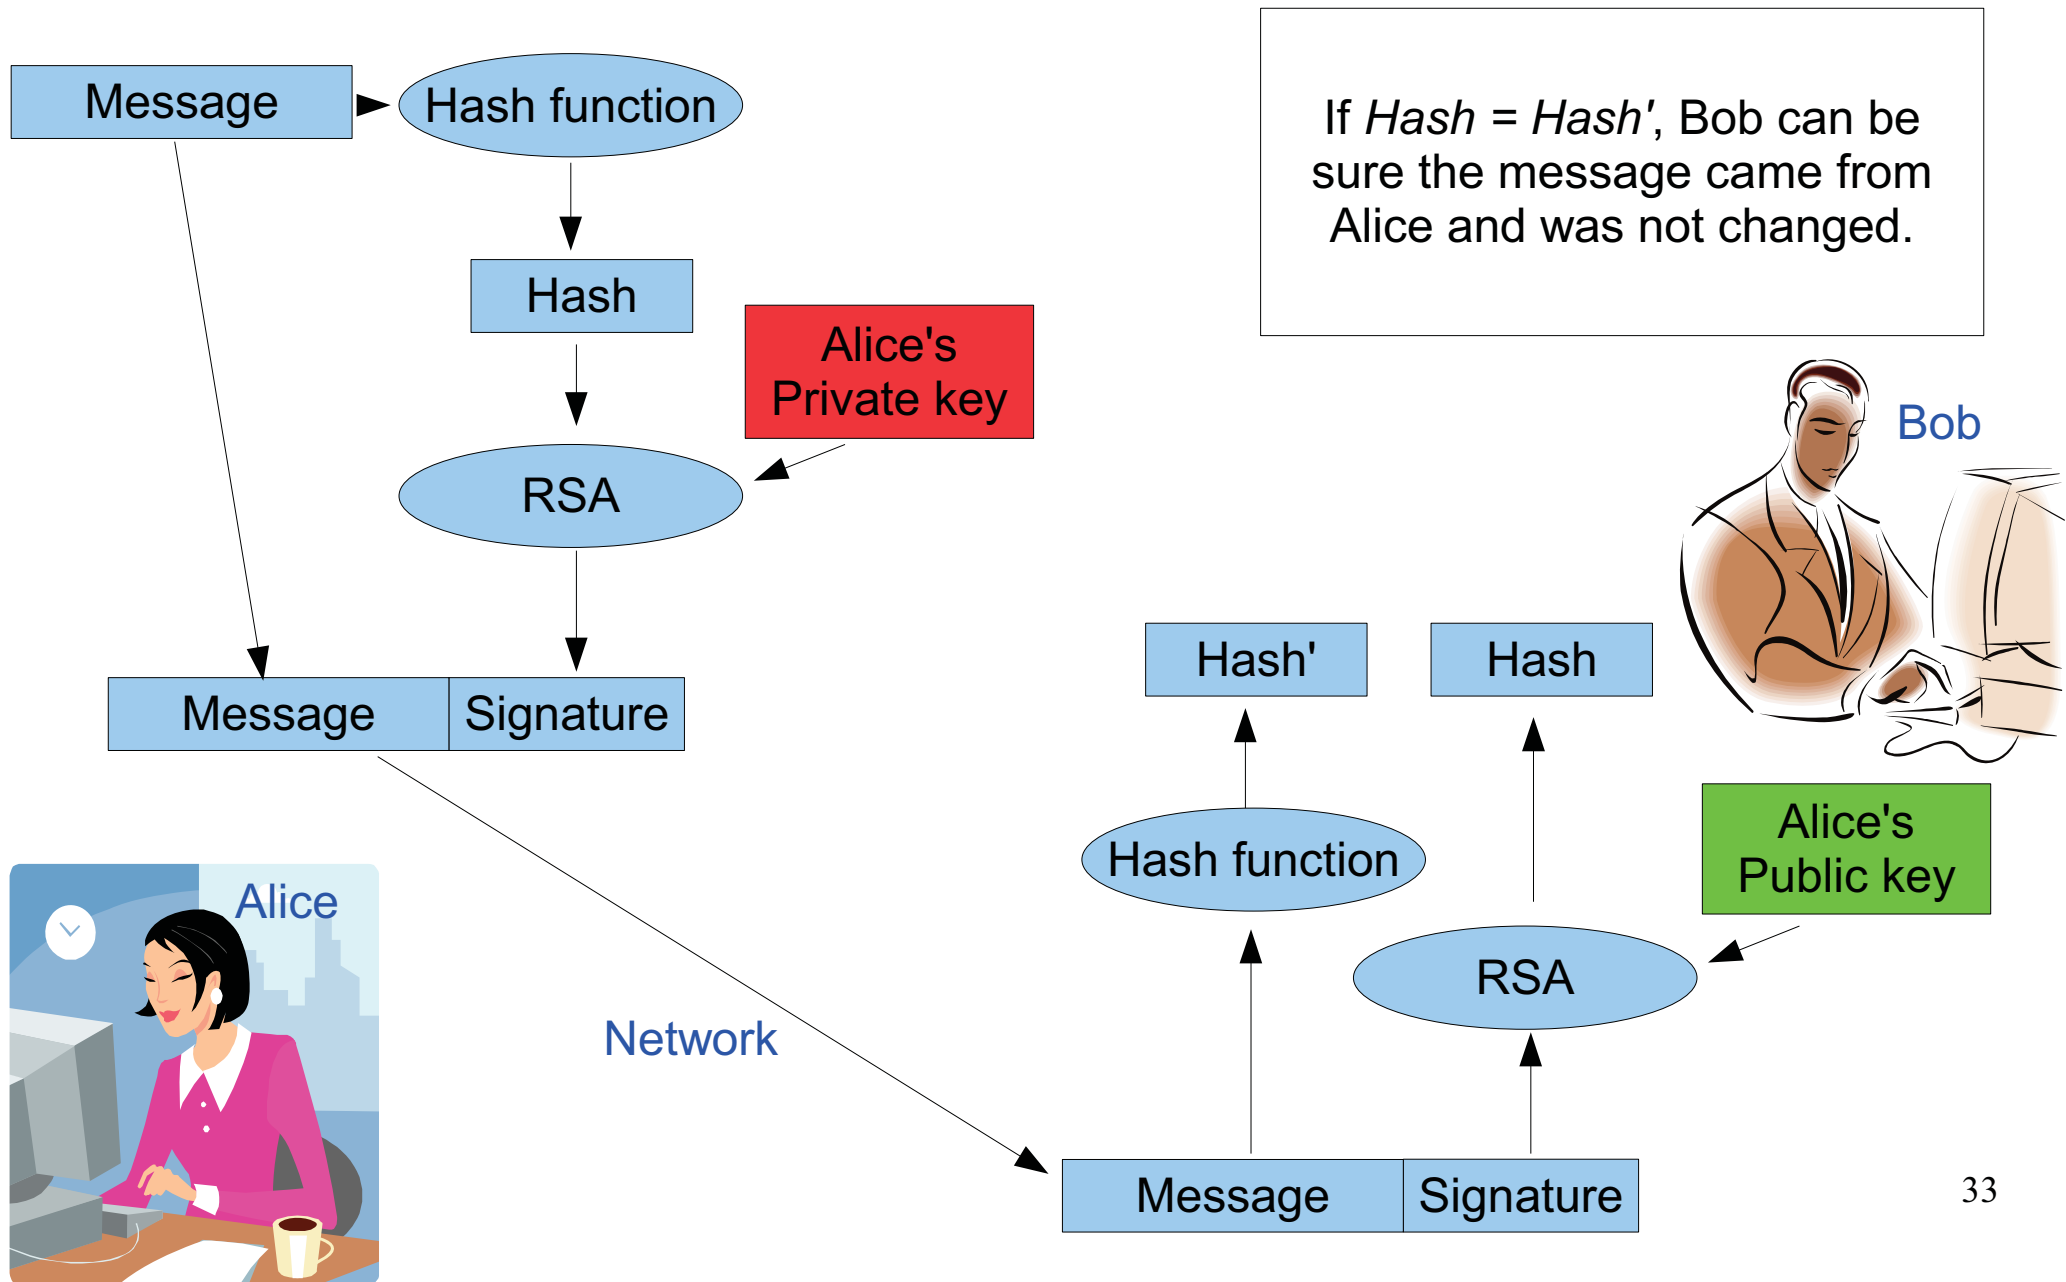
Message

Hash function

Hash

Alice's Private key

RSA

Message | Signature

Alice

Network

If *Hash* = *Hash'*, Bob can be sure the message came from Alice and was not changed.

Bob

Hash'

Hash

Alice's Public key

Hash function

RSA

Message | Signature

33